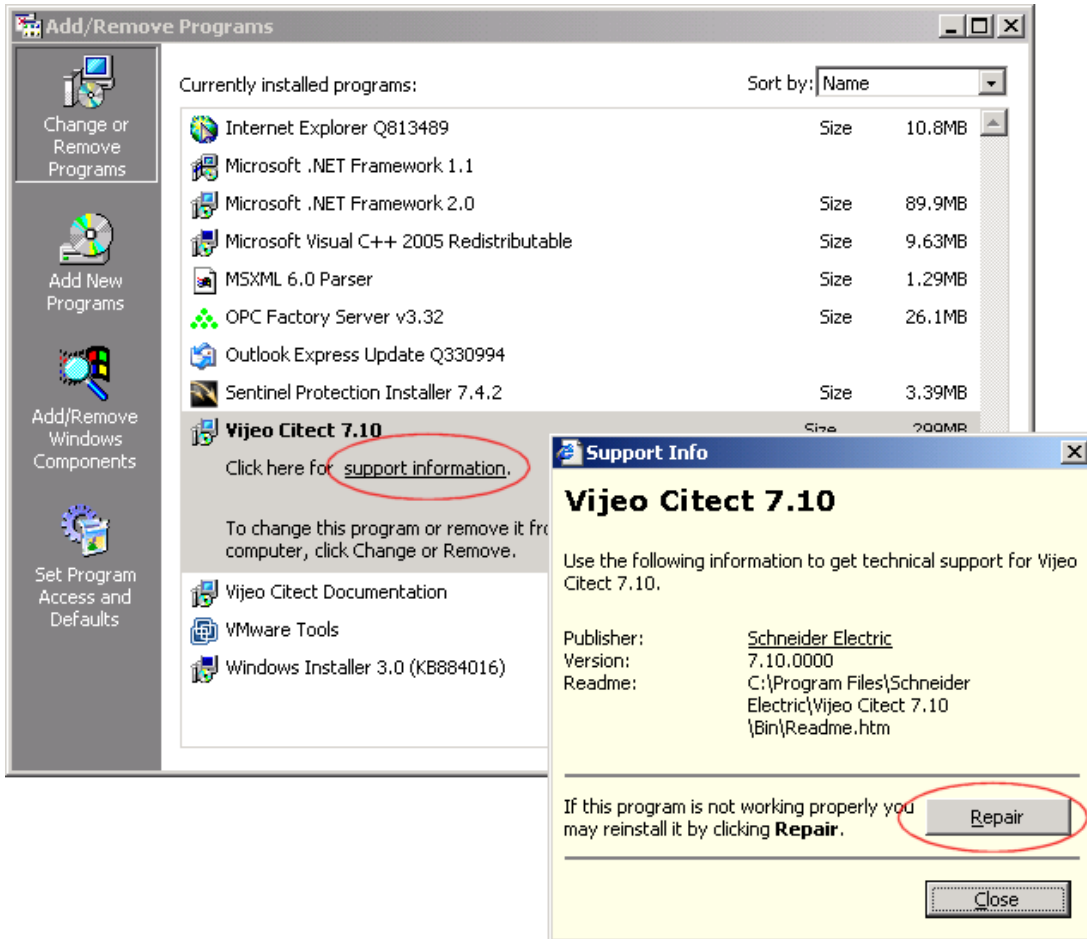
Add/Remove Programs

Change or Remove Programs

Add New Programs

Add/Remove Windows Components

Set Program Access and Defaults

Currently installed programs:

Sort by: Name

| | | |
|---|---|---|
| Internet Explorer Q813489 | Size | 10.8MB |
| Microsoft .NET Framework 1.1 | | |
| Microsoft .NET Framework 2.0 | Size | 89.9MB |
| Microsoft Visual C++ 2005 Redistributable | Size | 9.63MB |
| MSXML 6.0 Parser | Size | 1.29MB |
| OPC Factory Server v3.32 | Size | 26.1MB |
| Outlook Express Update Q330994 | | |
| Sentinel Protection Installer 7.4.2 | Size | 3.39MB |
| Vijeo Citect 7.10 | Size | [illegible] |

Click here for support information.

To change this program or remove it fr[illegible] computer, click Change or Remove.

Vijeo Citect Documentation

VMware Tools

Windows Installer 3.0 (KB884016)

Support Info

Vijeo Citect 7.10

Use the following information to get technical support for Vijeo Citect 7.10.

Publisher: Schneider Electric
Version: 7.10.0000
Readme: C:\Program Files\Schneider Electric\Vijeo Citect 7.10 \Bin\Readme.htm

If this program is not working properly you may reinstall it by clicking **Repair**.

Repair

Close